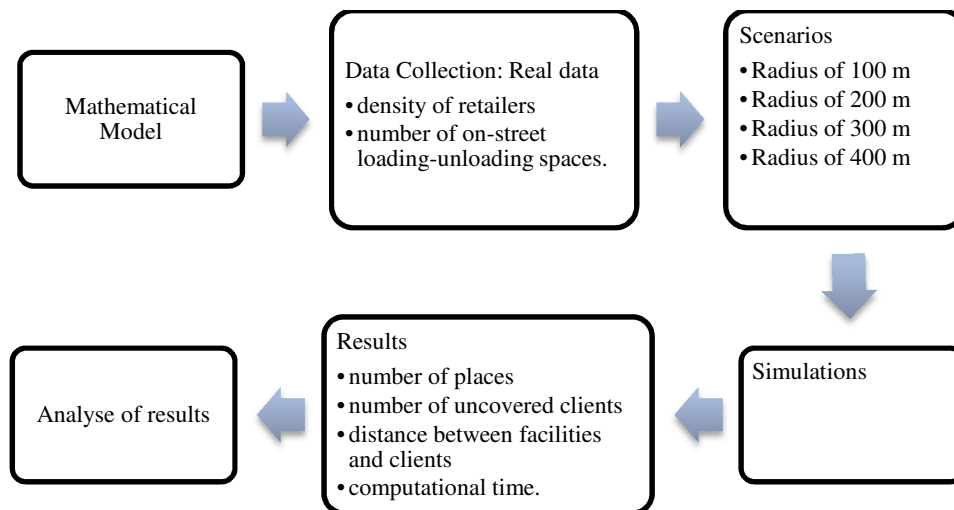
Mathematical Model

Data Collection: Real data
• density of retailers
• number of on-street loading-unloading spaces.

Scenarios
• Radius of 100 m
• Radius of 200 m
• Radius of 300 m
• Radius of 400 m

Simulations

Results
• number of places
• number of uncovered clients
• distance between facilities and clients
• computational time.

Analyse of results